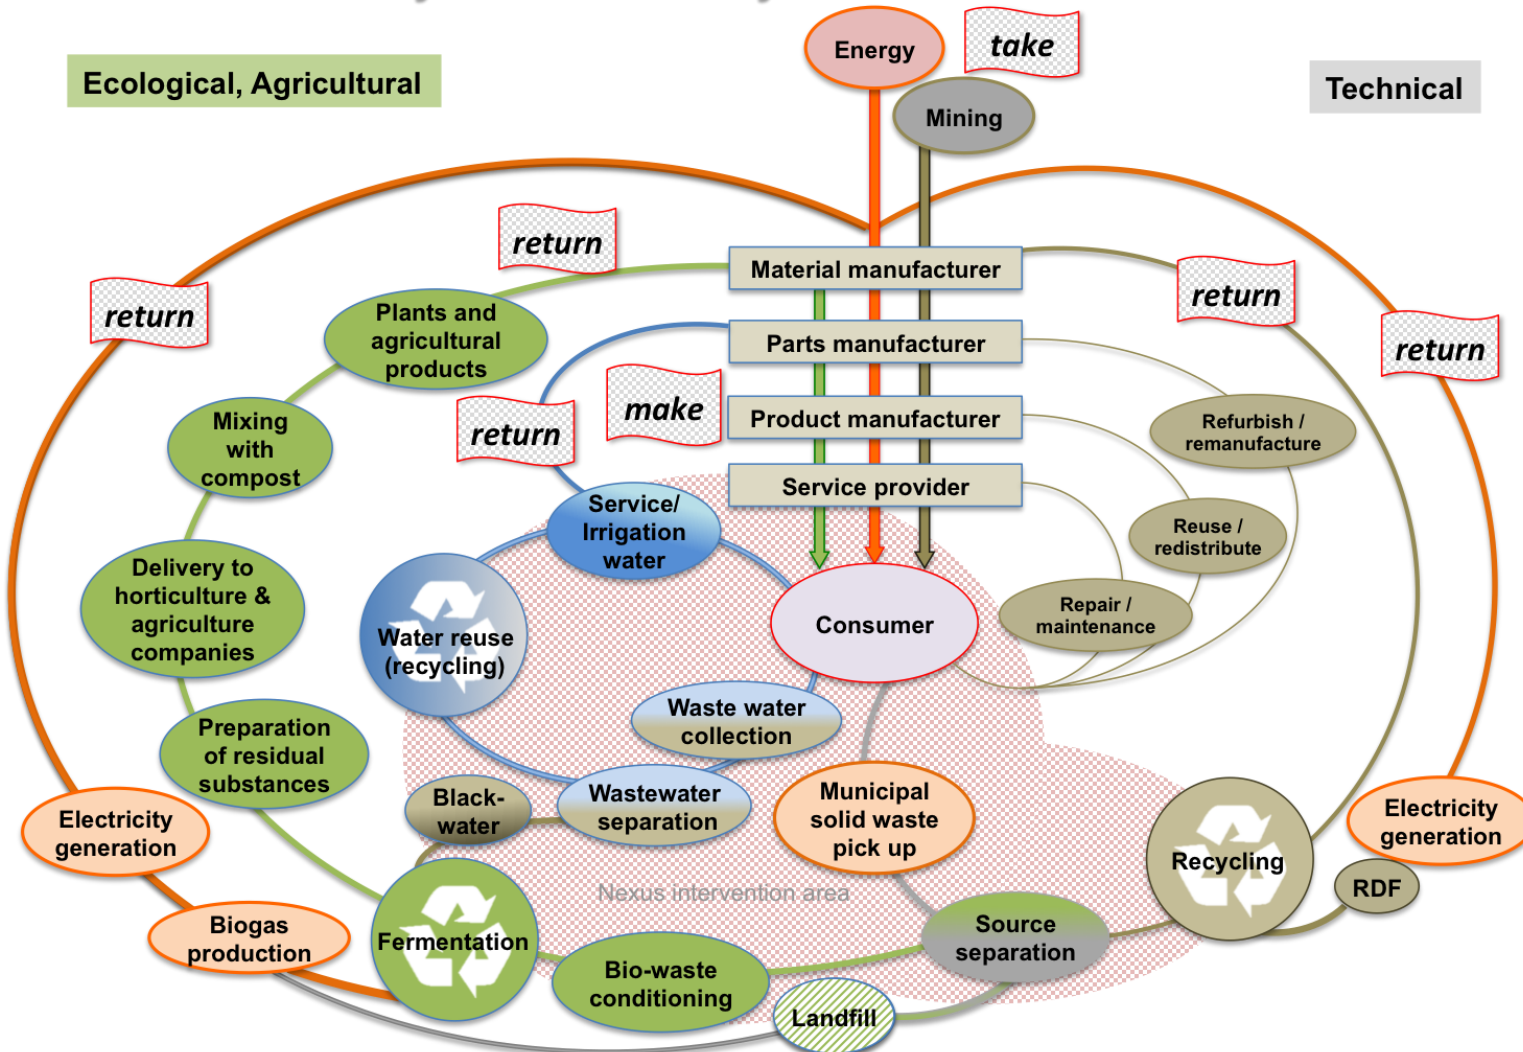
Ecological, Agricultural

Energy

take

Mining

Technical

return

return

Material manufacturer

return

return

Plants and agricultural products

Parts manufacturer

Mixing with compost

return

make

Product manufacturer

Refurbish / remanufacture

Service provider

Service/ Irrigation water

Reuse / redistribute

Delivery to horticulture & agriculture companies

Water reuse (recycling)

Consumer

Repair / maintenance

Waste water collection

Preparation of residual substances

Black-water

Wastewater separation

Municipal solid waste pick up

Electricity generation

Electricity generation

Recycling

RDF

Nexus intervention area

Fermentation

Source separation

Biogas production

Bio-waste conditioning

Landfill